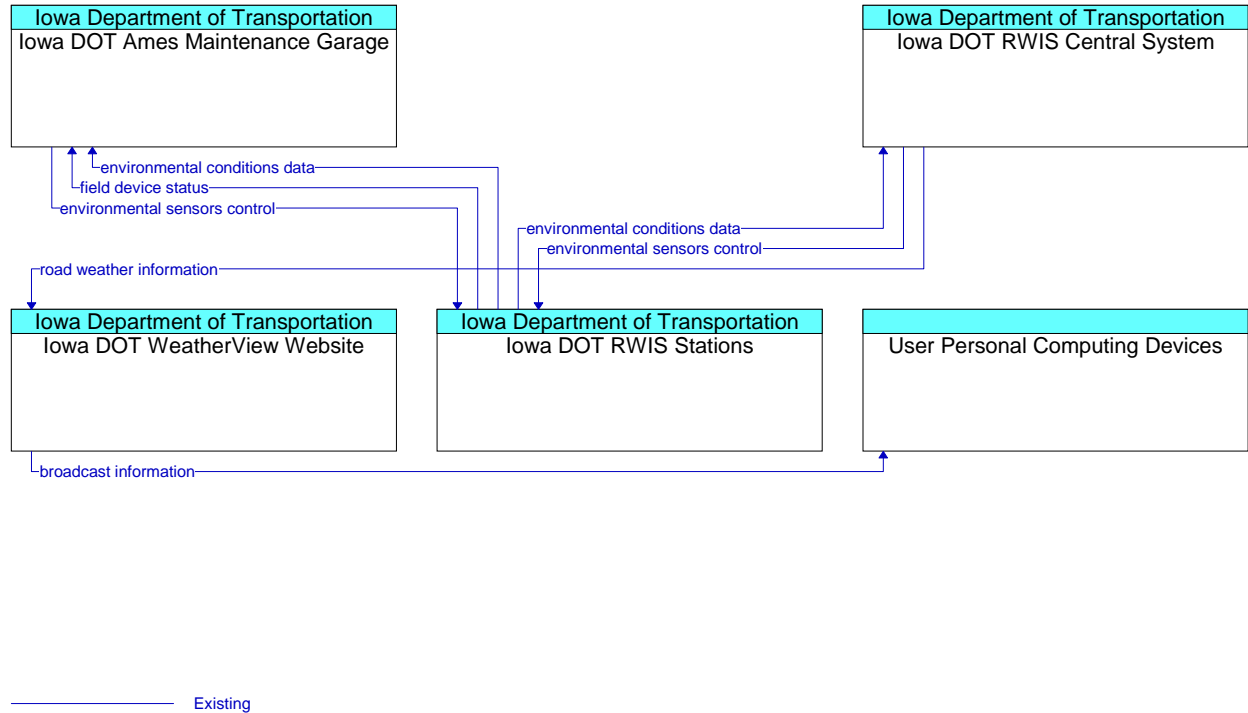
Iowa Department of Transportation
Iowa DOT Ames Maintenance Garage

Iowa Department of Transportation
Iowa DOT RWIS Central System

environmental conditions data
field device status
environmental sensors control
environmental conditions data
environmental sensors control
road weather information

Iowa Department of Transportation
Iowa DOT WeatherView Website

Iowa Department of Transportation
Iowa DOT RWIS Stations

User Personal Computing Devices

broadcast information

Existing